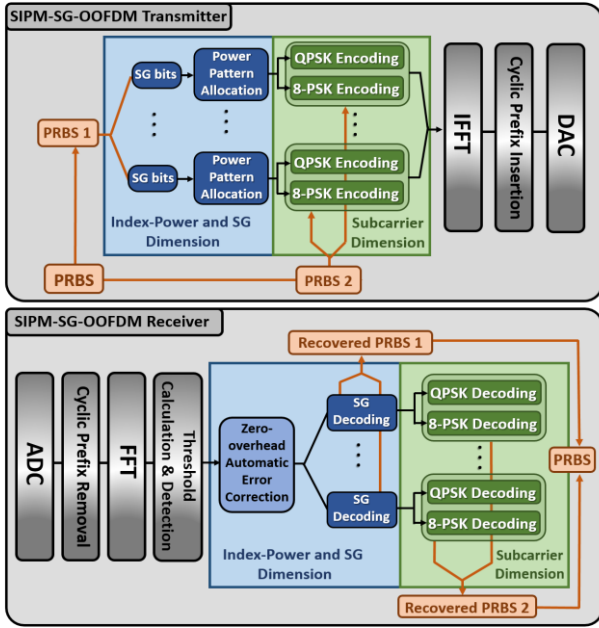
SIPM-SG-OOFDM Transmitter

PRBS 1

SG bits

Power Pattern Allocation

SG bits

Power Pattern Allocation

QPSK Encoding

8-PSK Encoding

QPSK Encoding

8-PSK Encoding

Index-Power and SG Dimension

Subcarrier Dimension

IFFT

Cyclic Prefix Insertion

DAC

PRBS

PRBS 2

SIPM-SG-OOFDM Receiver

Recovered PRBS 1

ADC

Cyclic Prefix Removal

FFT

Threshold Calculation & Detection

Zero-overhead Automatic Error Correction

SG Decoding

SG Decoding

QPSK Decoding

8-PSK Decoding

QPSK Decoding

8-PSK Decoding

PRBS

Index-Power and SG Dimension

Subcarrier Dimension

Recovered PRBS 2